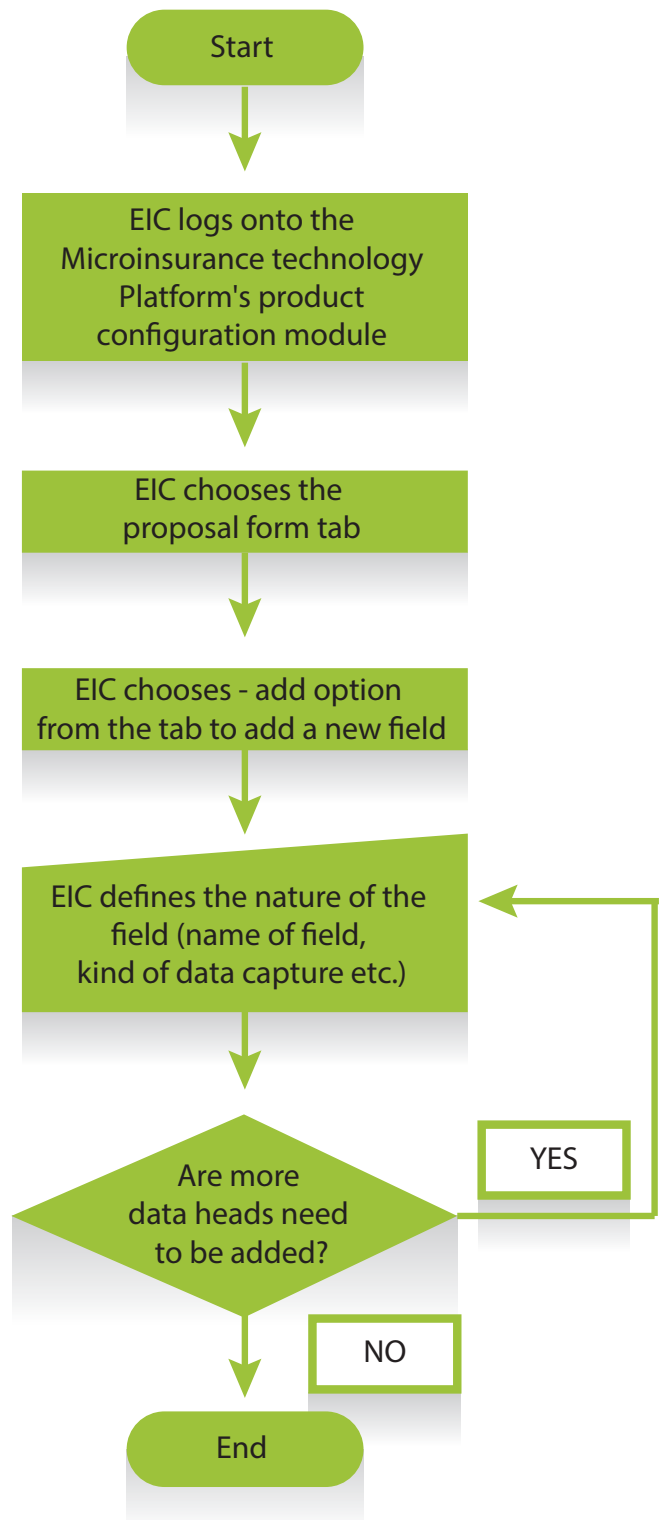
Start

EIC logs onto the Microinsurance technology Platform's product configuration module

EIC chooses the proposal form tab

EIC chooses - add option from the tab to add a new field

EIC defines the nature of the field (name of field, kind of data capture etc.)

YES

Are more data heads need to be added?

NO

End